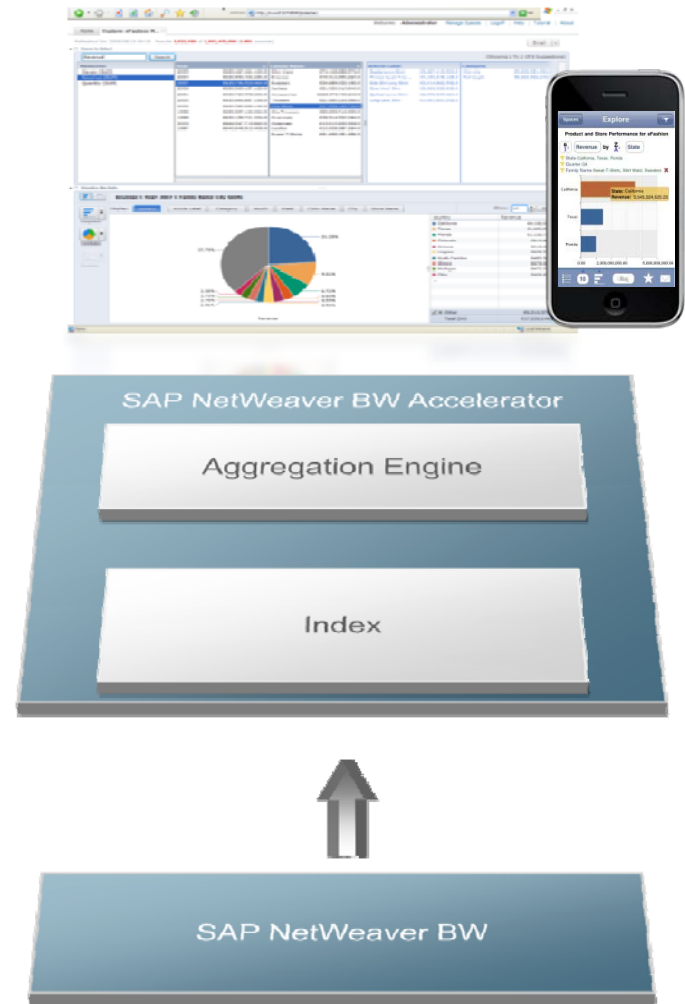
Explore

Product and Store Performance for eFashion

Revenue by State

California

Texas

Florida

State: California
Revenue: 5,545,324,325.25

SAP NetWeaver BW Accelerator

Aggregation Engine

Index

SAP NetWeaver BW